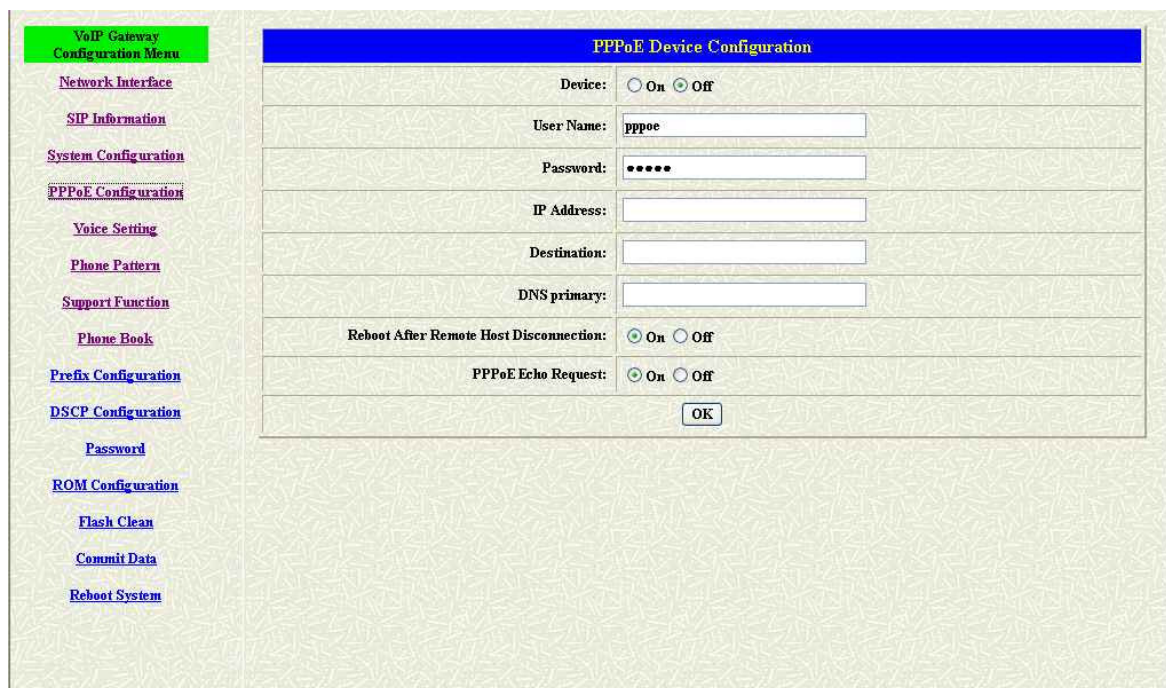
VoIP Gateway Configuration Menu

Network Interface

SIP Information

System Configuration

PPPoE Configuration

Voice Setting

Phone Pattern

Support Function

Phone Book

Prefix Configuration

DSCP Configuration

Password

ROM Configuration

Flash Clean

Commit Data

Reboot System

PPPoE Device Configuration

| | |
|---|---|
| Device: | On Off |
| User Name: | pppoe |
| Password: | ••••• |
| IP Address: | |
| Destination: | |
| DNS primary: | |
| Reboot After Remote Host Disconnection: | On Off |
| PPPoE Echo Request: | On Off |

OK